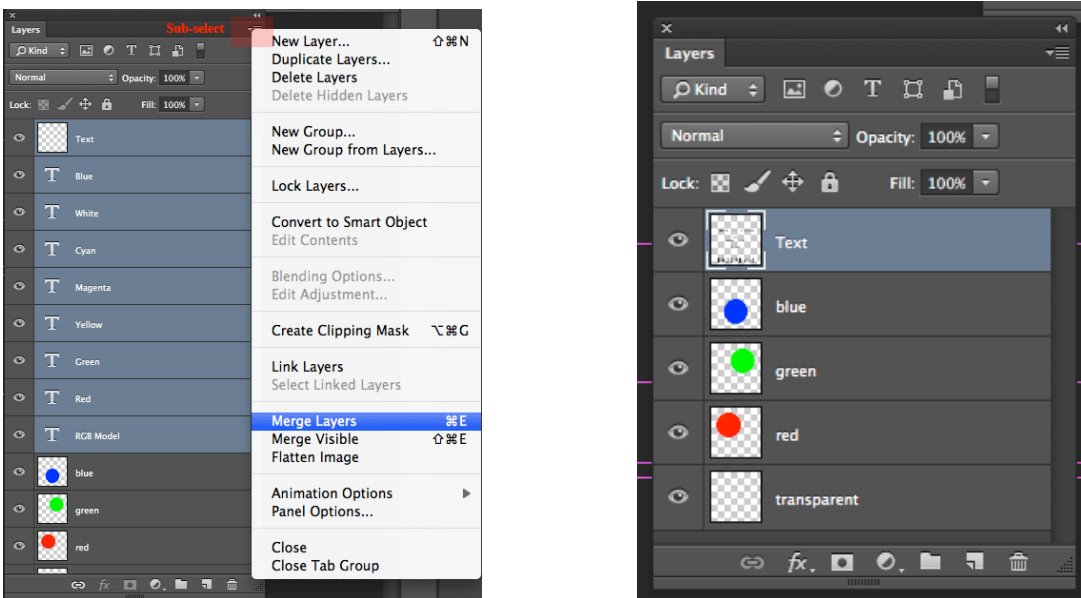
Layers

Sub-select

Kind

Normal Opacity: 100%

Lock: Fill: 100%

Text

Blue

White

Cyan

Magenta

Yellow

Green

Red

RGB Model

blue

green

red

New Layer... ⇧⌘N
Duplicate Layers...
Delete Layers
Delete Hidden Layers

New Group...
New Group from Layers...

Lock Layers...

Convert to Smart Object
Edit Contents

Blending Options...
Edit Adjustment...

Create Clipping Mask ⌥⌘G

Link Layers
Select Linked Layers

Merge Layers ⌘E
Merge Visible ⇧⌘E
Flatten Image

Animation Options
Panel Options...

Close
Close Tab Group

Layers

Kind

Normal Opacity: 100%

Lock: Fill: 100%

Text

blue

green

red

transparent

fx